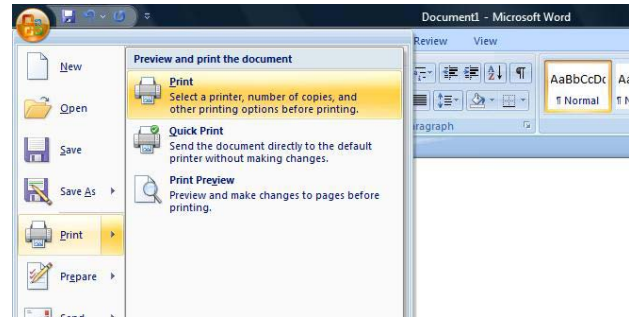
Document1 - Microsoft Word

Review View

New

Open

Save

Save As

Print

Prepare

Send

Preview and print the document

Print
Select a printer, number of copies, and other printing options before printing.

Quick Print
Send the document directly to the default printer without making changes.

Print Preview
Preview and make changes to pages before printing.

aragraph

AaBbCcDc
¶ Normal

Aa
¶ N